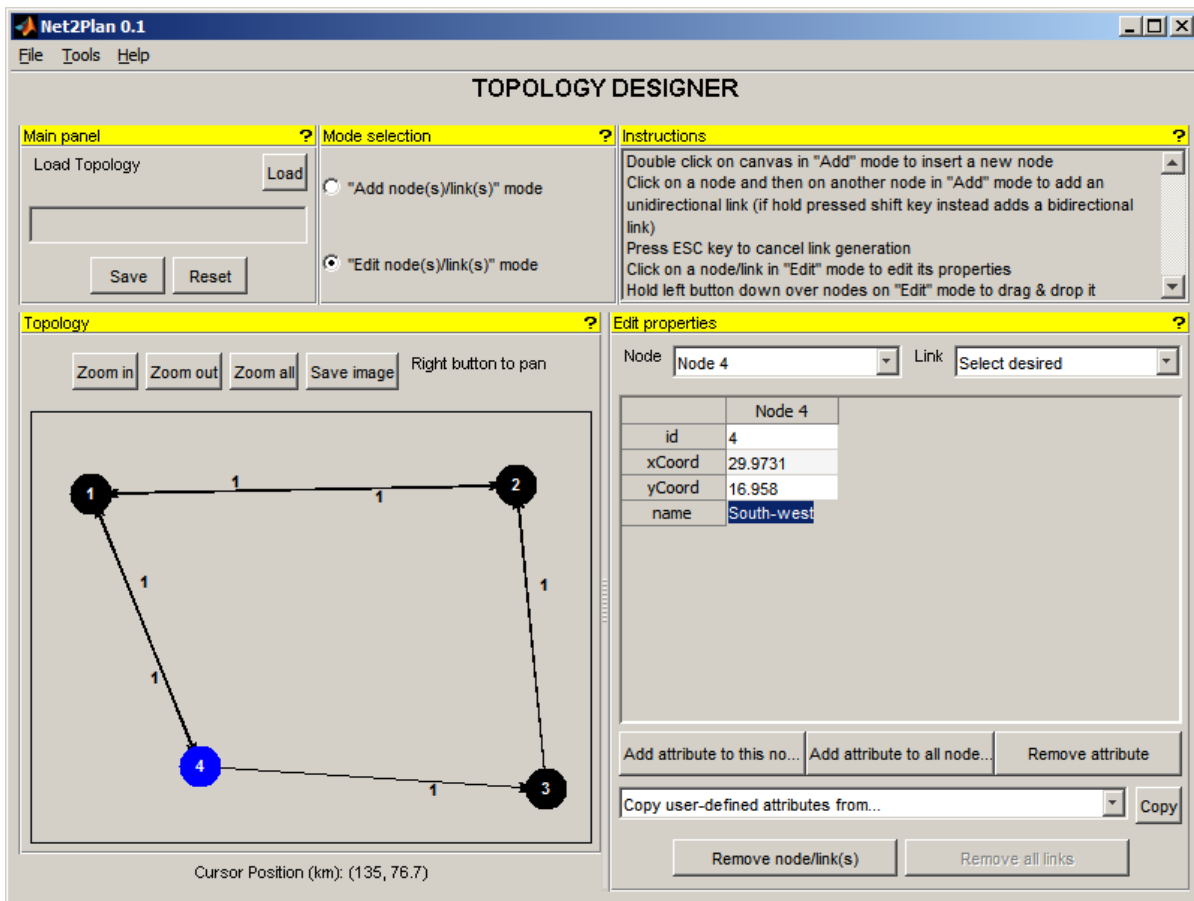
Net2Plan 0.1

File Tools Help

TOPOLOGY DESIGNER

Main panel ?

Load Topology Load

Save Reset

Mode selection ?

"Add node(s)/link(s)" mode

"Edit node(s)/link(s)" mode

Instructions ?

Double click on canvas in "Add" mode to insert a new node
Click on a node and then on another node in "Add" mode to add an unidirectional link (if hold pressed shift key instead adds a bidirectional link)
Press ESC key to cancel link generation
Click on a node/link in "Edit" mode to edit its properties
Hold left button down over nodes on "Edit" mode to drag & drop it

Topology ?

Zoom in Zoom out Zoom all Save image Right button to pan

1 2 3 4
1 1 1 1 1 1

Cursor Position (km): (135, 76.7)

Edit properties ?

Node Node 4 Link Select desired

| | Node 4 |
|---|---|
| id | 4 |
| xCoord | 29.9731 |
| yCoord | 16.958 |
| name | South-west |

Add attribute to this no... Add attribute to all node... Remove attribute

Copy user-defined attributes from... Copy

Remove node/link(s) Remove all links